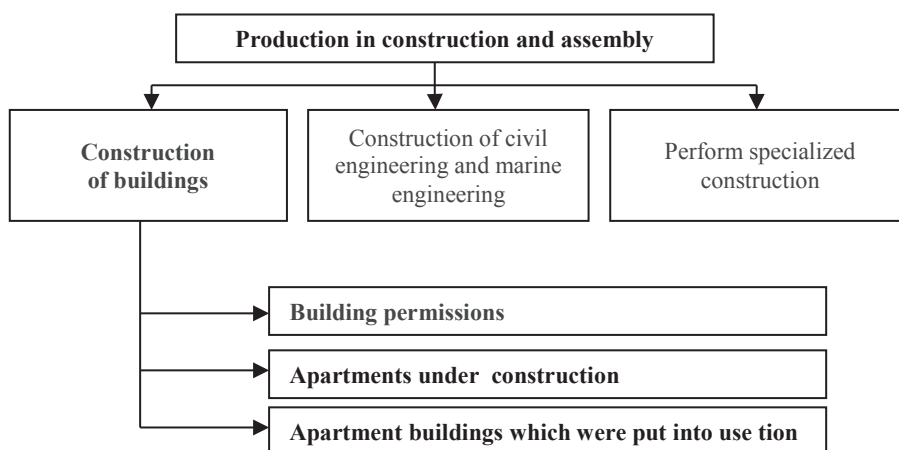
Production in construction and assembly

Construction of buildings

Construction of civil engineering and marine engineering

Perform specialized construction

Building permissions

Apartments under construction

Apartment buildings which were put into use tion